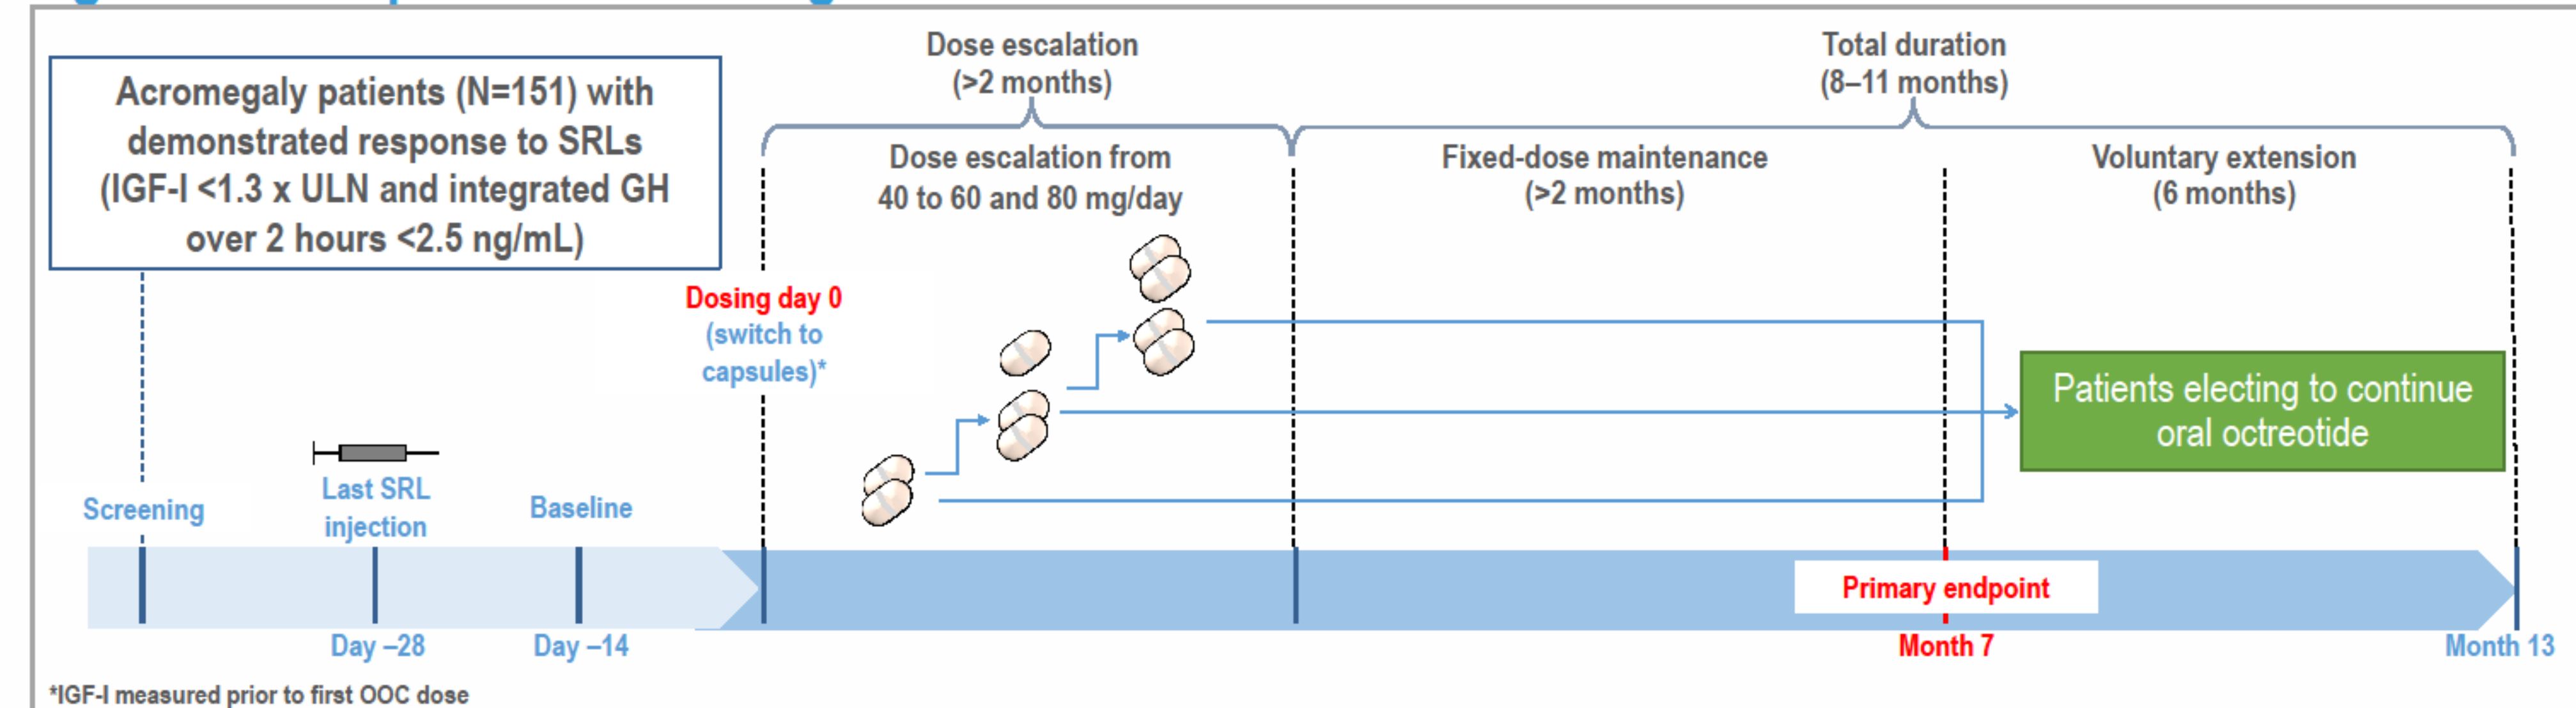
Acromegaly patients (N=151) with demonstrated response to SRLs (IGF-I <1.3 x ULN and integrated GH over 2 hours <2.5 ng/mL)

Dose escalation (>2 months)

Total duration (8–11 months)

Dose escalation from 40 to 60 and 80 mg/day

Fixed-dose maintenance (>2 months)

Voluntary extension (6 months)

Dosing day 0 (switch to capsules)*

Patients electing to continue oral octreotide

Screening

Last SRL injection

Baseline

Primary endpoint

Day –28

Day –14

Month 7

Month 13

*IGF-I measured prior to first OOC dose